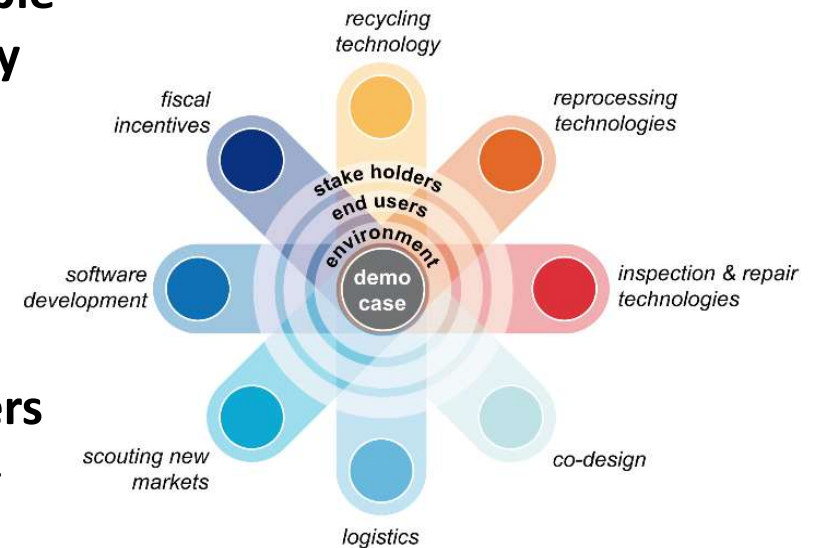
y

ers

recycling technology

reprocessing technologies

fiscal incentives

stake holders

end users

environment

demo case

software development

inspection & repair technologies

scouting new markets

co-design

logistics